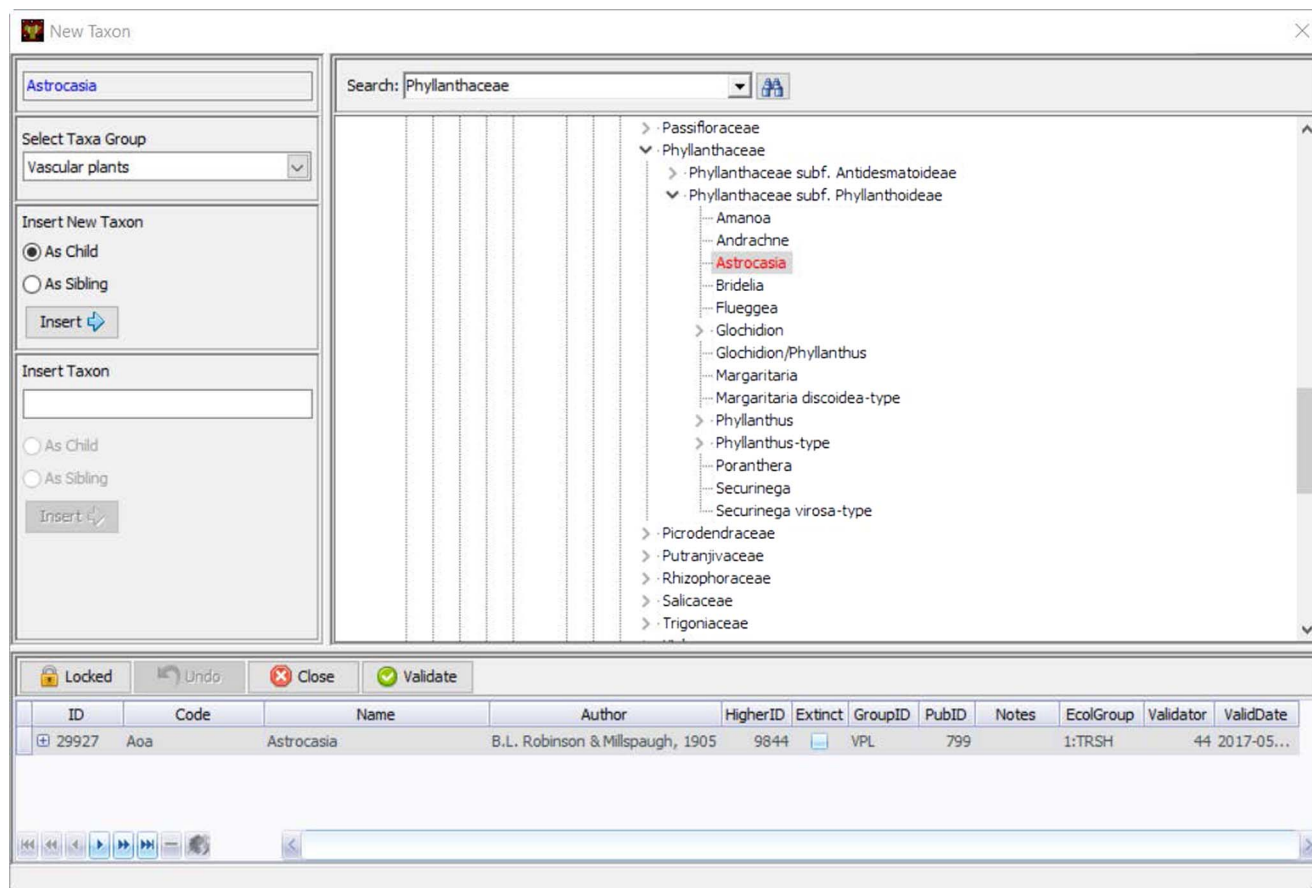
New Taxon

Astrocasia

Select Taxa Group
Vascular plants

Insert New Taxon
As Child
As Sibling
Insert

Insert Taxon

As Child
As Sibling
Insert

Search: Phyllanthaceae

Passifloraceae
Phyllanthaceae
Phyllanthaceae subf. Antidesmatoideae
Phyllanthaceae subf. Phyllanthoideae
Amanoa
Andrachne
Astrocasia
Bridelia
Flueggea
Glochidion
Glochidion/Phyllanthus
Margaritaria
Margaritaria discoidea-type
Phyllanthus
Phyllanthus-type
Poranthera
Securinega
Securinega virosa-type
Picrodendraceae
Putranjivaceae
Rhizophoraceae
Salicaceae
Trigoniaceae

Locked | Undo | Close | Validate

| ID | Code | Name | Author | HigherID | Extinct | GroupID | PubID | Notes | EcolGroup | Validator | ValidDate |
|---|---|---|---|---|---|---|---|---|---|---|---|
| 29927 | Aoa | Astrocasia | B.L. Robinson & Millspaugh, 1905 | 9844 | | VPL | 799 | | 1:TRSH | 44 | 2017-05... |